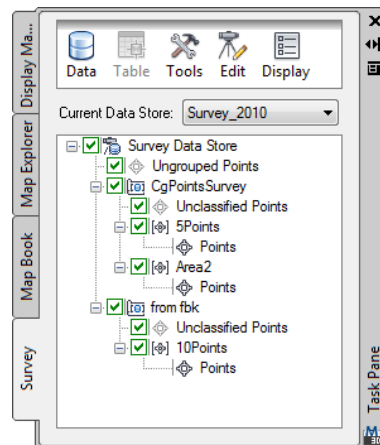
Display Ma...
Map Explorer
Map Book
Survey

Data Table Tools Edit Display

Current Data Store: Survey_2010

Survey Data Store
Ungrouped Points
CgPointsSurvey
Unclassified Points
5Points
Points
Area2
Points
from fbk
Unclassified Points
10Points
Points

Task Pane